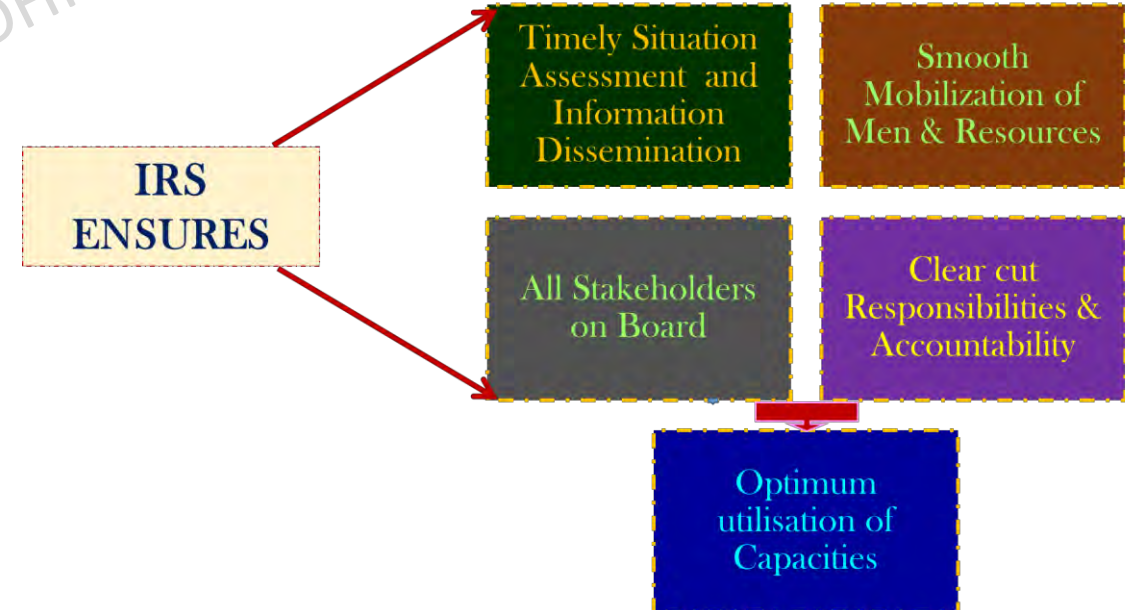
OFF

IRS ENSURES

Timely Situation Assessment and Information Dissemination

Smooth Mobilization of Men & Resources

All Stakeholders on Board

Clear cut Responsibilities & Accountability

Optimum utilisation of Capacities